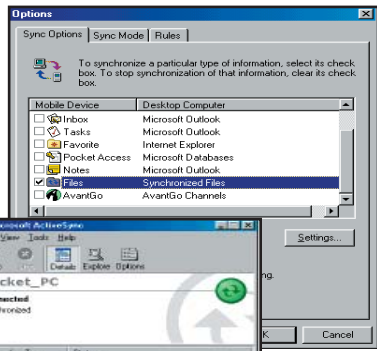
Options

Sync Options | Sync Mode | Rules

To synchronize a particular type of information, select its check box. To stop synchronization of that information, clear its check box.

| Mobile Device | Desktop Computer |
|---|---|
| Inbox | Microsoft Outlook |
| Tasks | Microsoft Outlook |
| Favorite | Internet Explorer |
| Pocket Access | Microsoft Databases |
| Notes | Microsoft Outlook |
| Files | Synchronized Files |
| AvantGo | AvantGo Channels |

Settings...

icrosoft ActiveSync
View Tools Help
Details Explore Options
cket_PC
nected
ronized

ng.

K Cancel